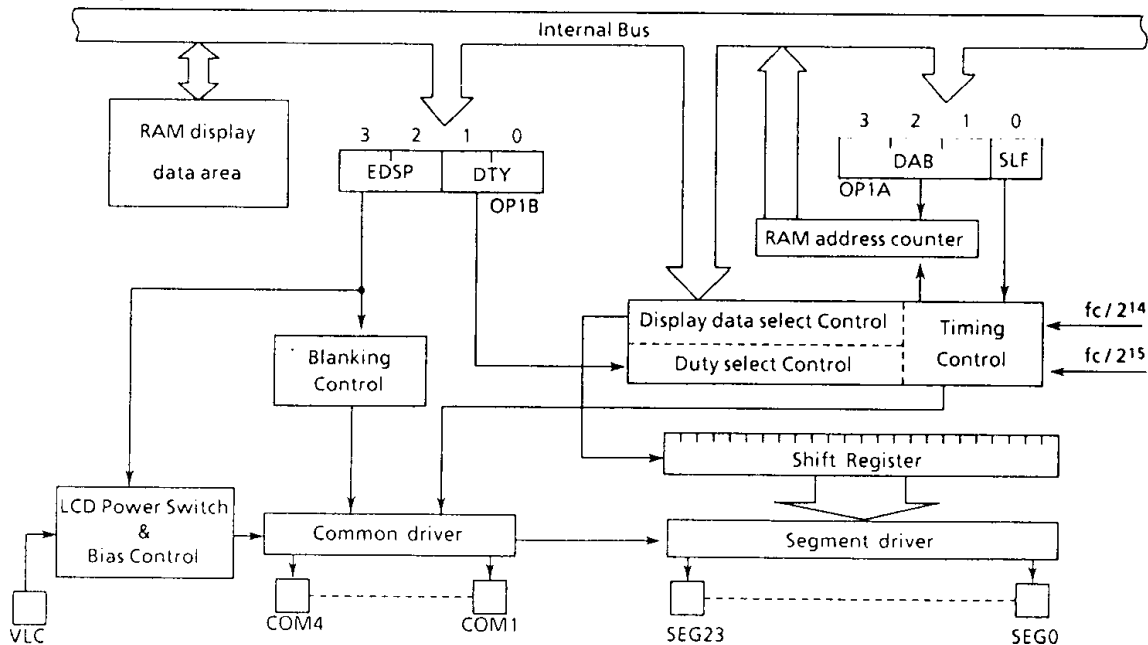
Internal Bus

RAM display data area

3 2 1 0
EDSP DTY
OP1B

3 2 1 0
DAB SLF
OP1A

RAM address counter

Display data select Control

Duty select Control

Timing Control

$fc/2^{14}$

$fc/2^{15}$

Blanking Control

Shift Register

LCD Power Switch & Bias Control

Common driver

Segment driver

VLC

COM4

COM1

SEG23

SEG0